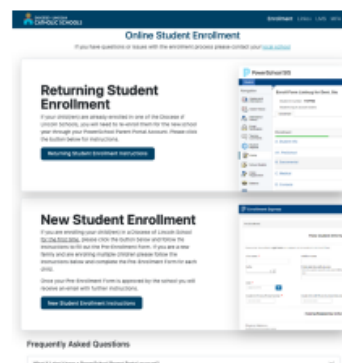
CATHOLIC SCHOOLS

Online Student Enrollment

If you have questions or issues with the enrollment process please contact your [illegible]

Returning Student Enrollment

If your child(ren) are already enrolled in one of the Diocese of Lincoln Schools, you will need to re-enroll them for the new school year through your PowerSchool Parent Portal Account. Please click the button below for instructions.

Returning Student Enrollment Instructions

PowerSchool SIS

New Student Enrollment

If you are enrolling your child(ren) in a Diocese of Lincoln School for the first time, please click the button below and follow the instructions to fill out the Pre-Enrollment Form. If you are a new family and are enrolling multiple children please follow the instructions below and complete the Pre-Enrollment Form for each child.

Once your Pre-Enrollment Form is approved by the school you will receive an email with further instructions.

New Student Enrollment Instructions

Frequently Asked Questions